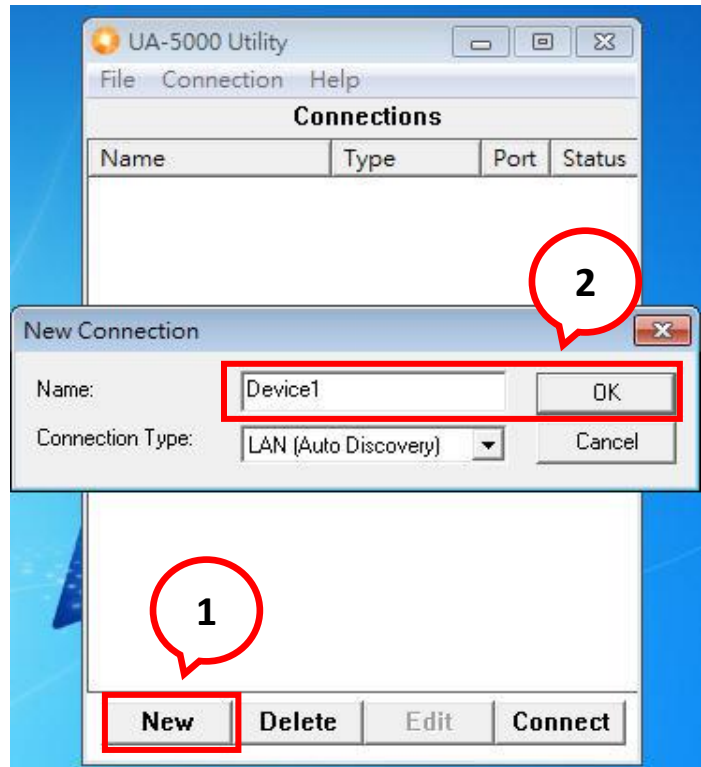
UA-5000 Utility

File Connection Help

Connections

| Name | Type | Port | Status |
|---|---|---|---|

2

New Connection

Name: Device1 OK

Connection Type: LAN (Auto Discovery) Cancel

1

New Delete Edit Connect